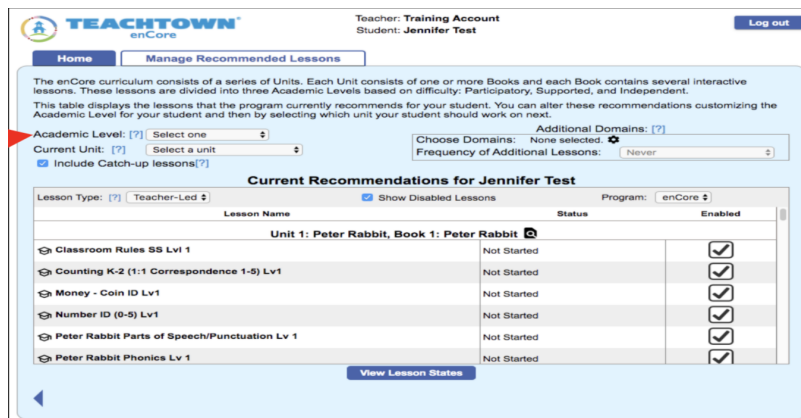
TEACHTOWN
enCore

Teacher: Training Account
Student: Jennifer Test

Log out

Home
Manage Recommended Lessons

The enCore curriculum consists of a series of Units. Each Unit consists of one or more Books and each Book contains several interactive lessons. These lessons are divided into three Academic Levels based on difficulty: Participatory, Supported, and Independent.

This table displays the lessons that the program currently recommends for your student. You can alter these recommendations customizing the Academic Level for your student and then by selecting which unit your student should work on next.

Academic Level: [?] Select one
Current Unit: [?] Select a unit
Include Catch-up lessons[?]

Additional Domains: [?]
Choose Domains: None selected.
Frequency of Additional Lessons: Never

Current Recommendations for Jennifer Test

Lesson Type: [?] Teacher-Led
Show Disabled Lessons
Program: enCore

| Lesson Name | Status | Enabled |
|---|---|---|
| Unit 1: Peter Rabbit, Book 1: Peter Rabbit | | |
| Classroom Rules SS Lvl 1 | Not Started | ✓ |
| Counting K-2 (1:1 Correspondence 1-5) Lv1 | Not Started | ✓ |
| Money - Coin ID Lv1 | Not Started | ✓ |
| Number ID (0-5) Lv1 | Not Started | ✓ |
| Peter Rabbit Parts of Speech/Punctuation Lv 1 | Not Started | ✓ |
| Peter Rabbit Phonics Lv 1 | Not Started | ✓ |

View Lesson States